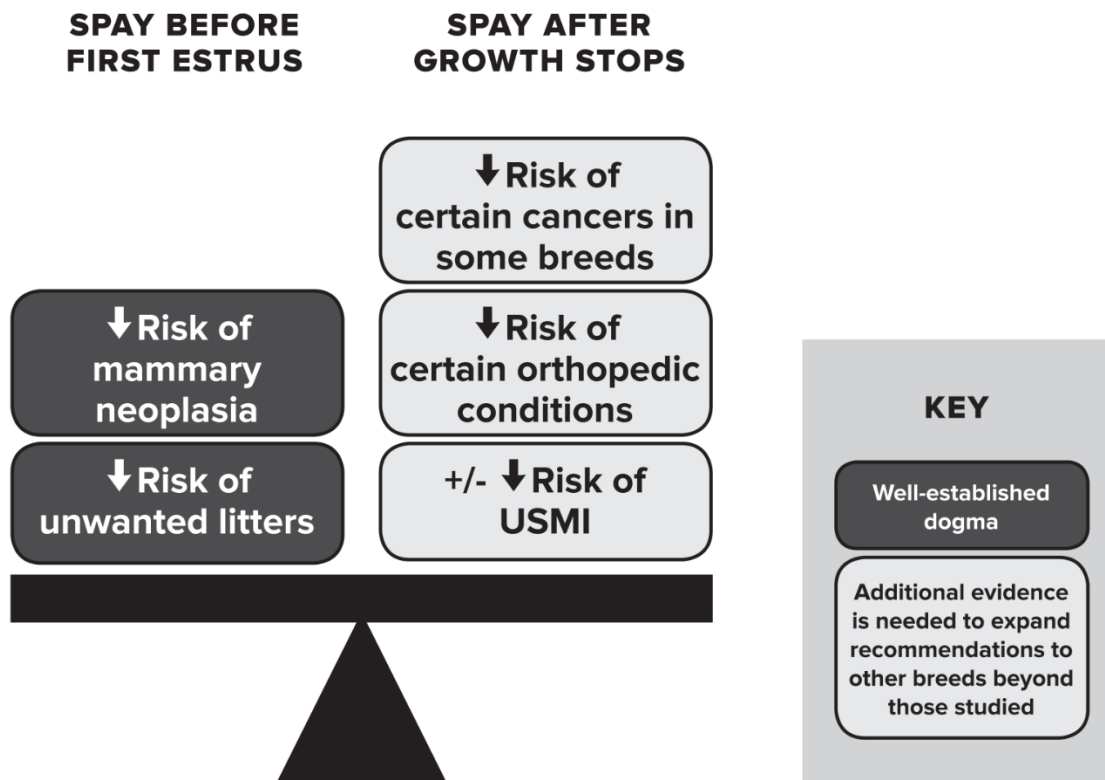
SPAY BEFORE FIRST ESTRUS

↓Risk of mammary neoplasia

↓Risk of unwanted litters

SPAY AFTER GROWTH STOPS

↓Risk of certain cancers in some breeds

↓Risk of certain orthopedic conditions

+/- ↓Risk of USMI

KEY

Well-established dogma

Additional evidence is needed to expand recommendations to other breeds beyond those studied